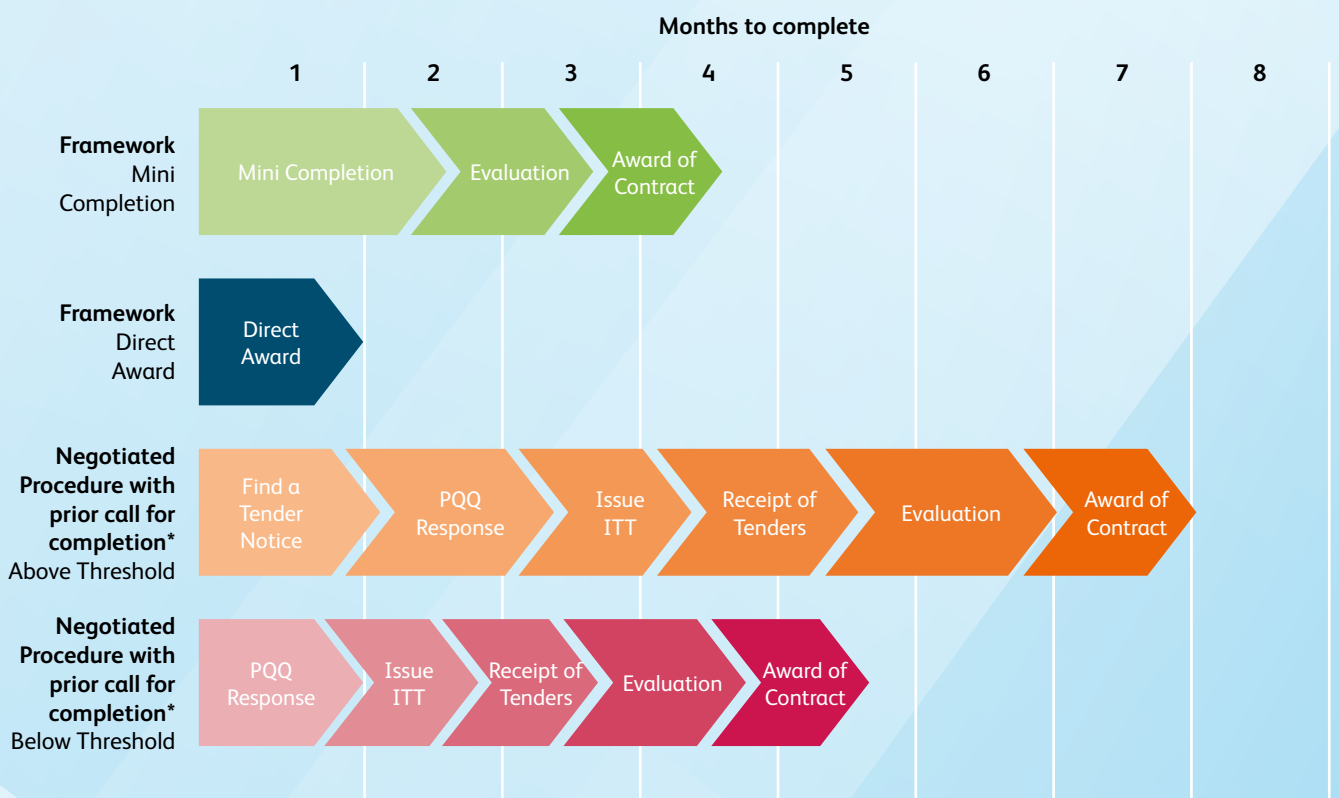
Months to complete

1 2 3 4 5 6 7 8

**Framework** Mini Completion

Mini Completion

Evaluation

Award of Contract

**Framework** Direct Award

Direct Award

**Negotiated Procedure with prior call for completion*** Above Threshold

Find a Tender Notice

PQQ Response

Issue ITT

Receipt of Tenders

Evaluation

Award of Contract

**Negotiated Procedure with prior call for completion*** Below Threshold

PQQ Response

Issue ITT

Receipt of Tenders

Evaluation

Award of Contract